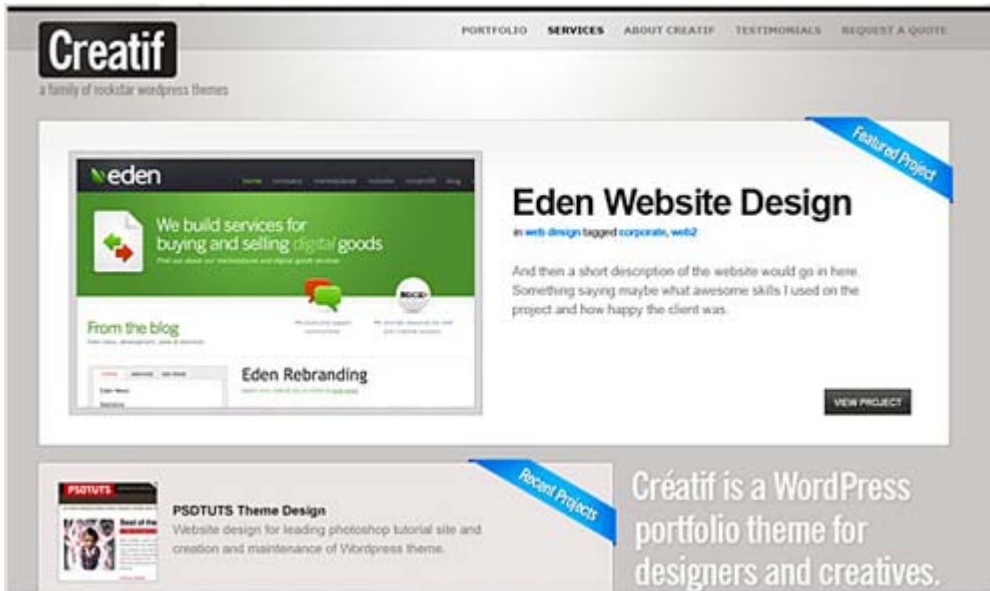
Creatif

a family of rockstar wordpress themes

PORTFOLIO SERVICES ABOUT CREATIF TESTIMONIALS REQUEST A QUOTE

Featured Project

eden

home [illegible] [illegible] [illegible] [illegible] blog

We build services for buying and selling digital goods

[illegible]

From the blog

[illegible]

Eden Rebranding

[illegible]

Eden Website Design

in web design tagged corporate, web2

And then a short description of the website would go in here. Something saying maybe what awesome skills I used on the project and how happy the client was.

VIEW PROJECT

Recent Projects

PSDTUTS

PSDTUTS Theme Design

Website design for leading photoshop tutorial site and creation and maintenance of Wordpress theme.

Créatif is a WordPress portfolio theme for designers and creatives.